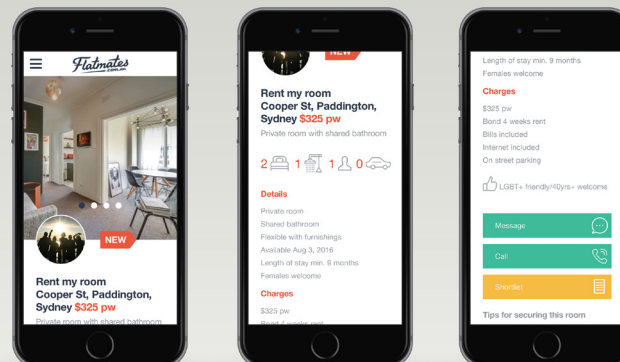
Flatmates
.com.au

NEW

Rent my room
Cooper St, Paddington, Sydney $325 pw

Private room with shared bathroom

NEW

Rent my room
Cooper St, Paddington, Sydney $325 pw

Private room with shared bathroom

2 1 1 0

Details

Private room
Shared bathroom
Flexible with furnishings
Available Aug 3, 2016
Length of stay min. 9 months
Females welcome

Charges

$325 pw
Bond 4 weeks rent

Length of stay min. 9 months
Females welcome

Charges

$325 pw
Bond 4 weeks rent
Bills included
Internet included
On street parking

LGBT+ friendly/40yrs+ welcome

Message

Call

Shortlist

Tips for securing this room